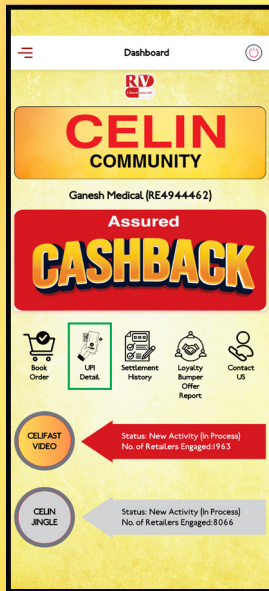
Dashboard

RV

CELIN COMMUNITY

Ganesh Medical (RE4944462)

Assured CASHBACK

Book Order

UPI Detail

Settlement History

Loyalty Bumper Offer Report

Contact US

CELIFAST VIDEO

Status: New Activity (In Process)
No. of Retailers Engaged:1963

CELIN JINGLE

Status: New Activity (In Process)
No. of Retailers Engaged:8066